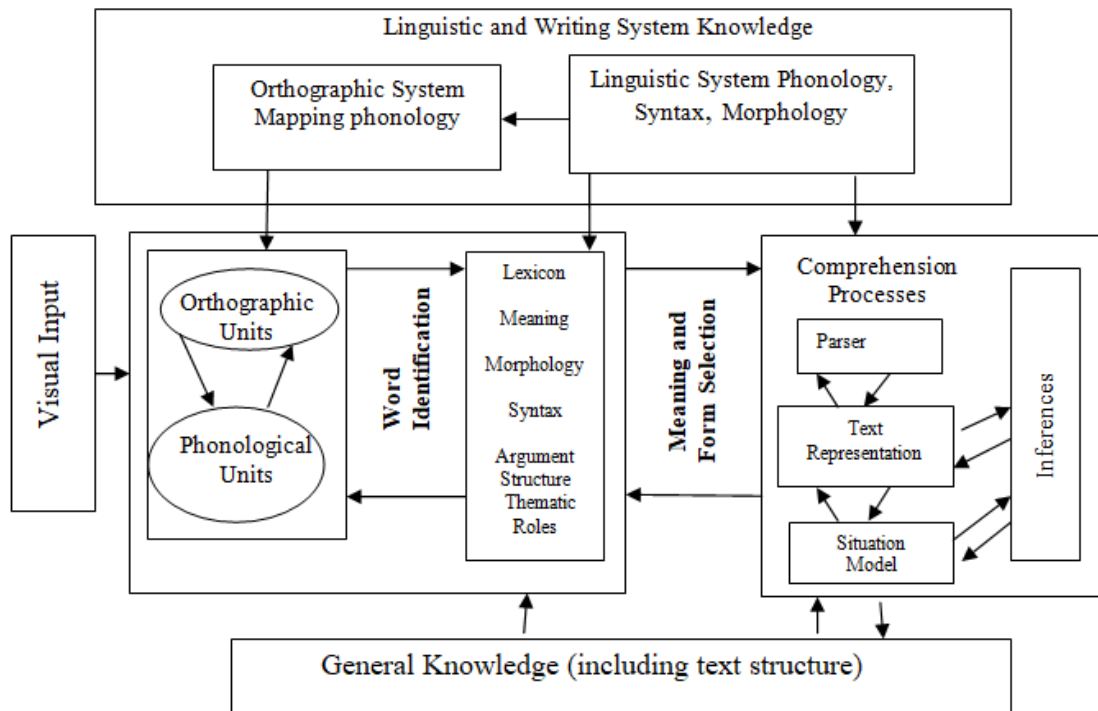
Linguistic and Writing System Knowledge

Orthographic System Mapping phonology

Linguistic System Phonology, Syntax, Morphology

Visual Input

Orthographic Units

Phonological Units

Word Identification

Lexicon

Meaning

Morphology

Syntax

Argument Structure Thematic Roles

Meaning and Form Selection

Comprehension Processes

Parser

Text Representation

Situation Model

Inferences

General Knowledge (including text structure)